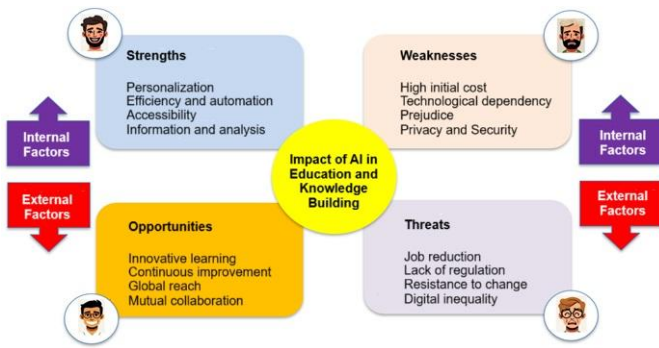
Strengths

Personalization
Efficiency and automation
Accessibility
Information and analysis

Weaknesses

High initial cost
Technological dependency
Prejudice
Privacy and Security

Internal Factors

External Factors

Impact of AI in Education and Knowledge Building

Internal Factors

External Factors

Opportunities

Innovative learning
Continuous improvement
Global reach
Mutual collaboration

Threats

Job reduction
Lack of regulation
Resistance to change
Digital inequality